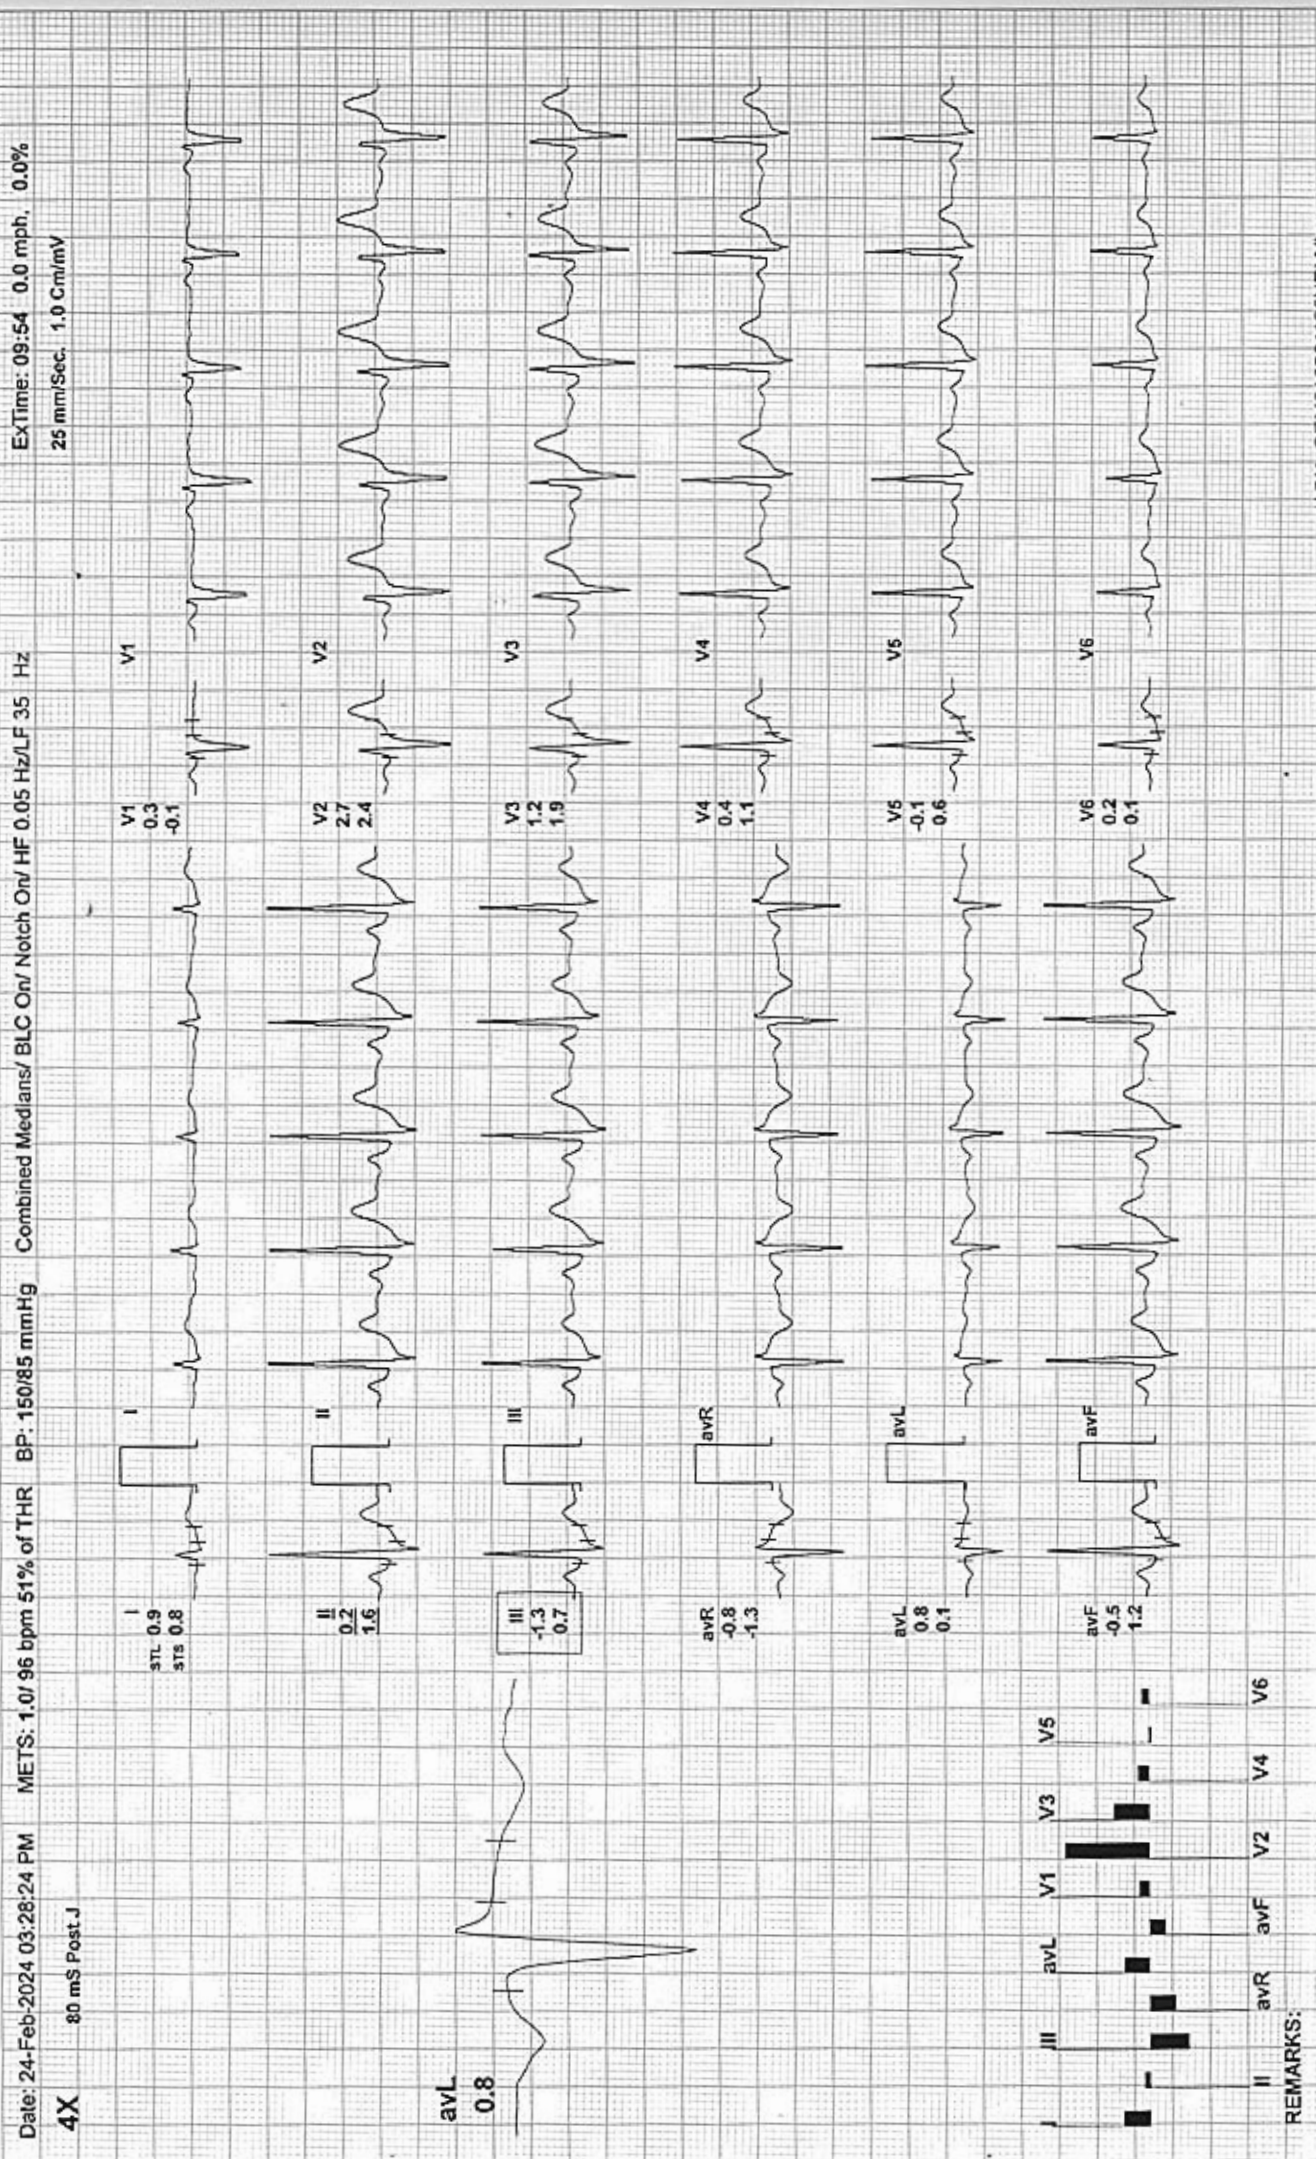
Date: 24-Feb-2024 03:28:24 PM METS: 1.0/ 96 bpm 51% of THR BP: 150/85 mmHg Combined Medians/ BLC On/ Notch On/ HF 0.05 Hz/LF 35 Hz ExTime: 09:54 0.0 mph, 0.0%

4X 80 mS Post J 25 mm/Sec. 1.0 Cm/mV

avL
0.8

I
STL 0.9
STS 0.8

II
0.2
1.6

III
-1.3
0.7

avR
-0.8
-1.3

avL
0.8
0.1

avF
-0.5
1.2

V1
0.3
-0.1

V2
2.7
2.4

V3
1.2
1.9

V4
0.4
1.1

V5
-0.1
0.6

V6
0.2
0.1

I II III avR avL avF

V1 V2 V3 V4 V5 V6

I II III avR avL avF V1 V2 V3 V4 V5 V6

REMARKS: